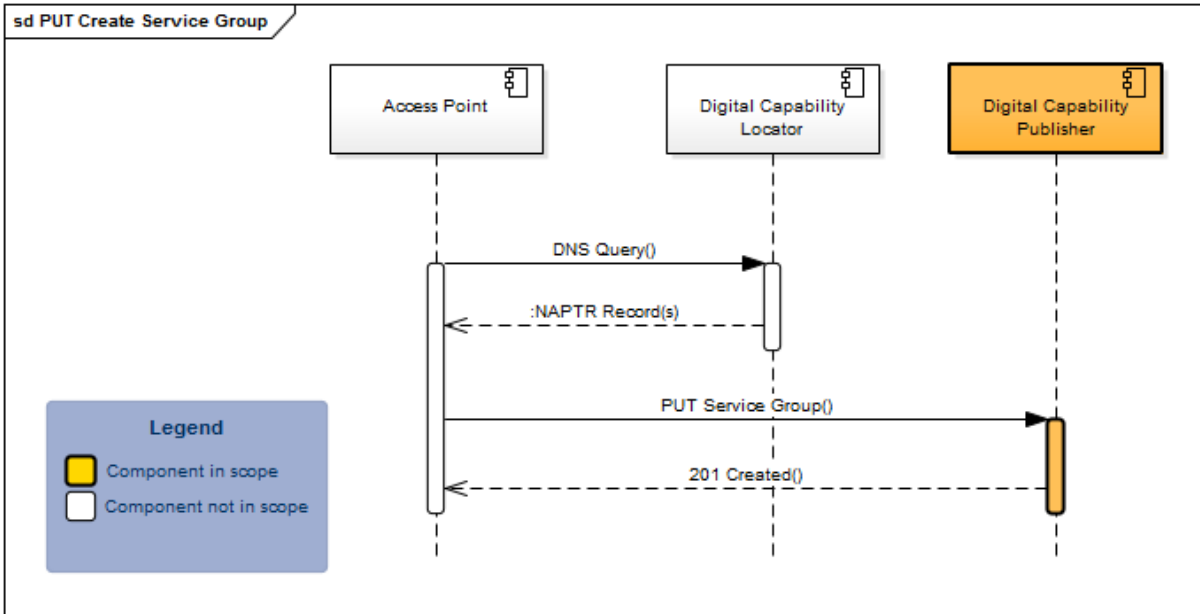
sd PUT Create Service Group

Access Point

Digital Capability Locator

Digital Capability Publisher

DNS Query()

:NAPTR Record(s)

PUT Service Group()

201 Created()

Legend

Component in scope

Component not in scope